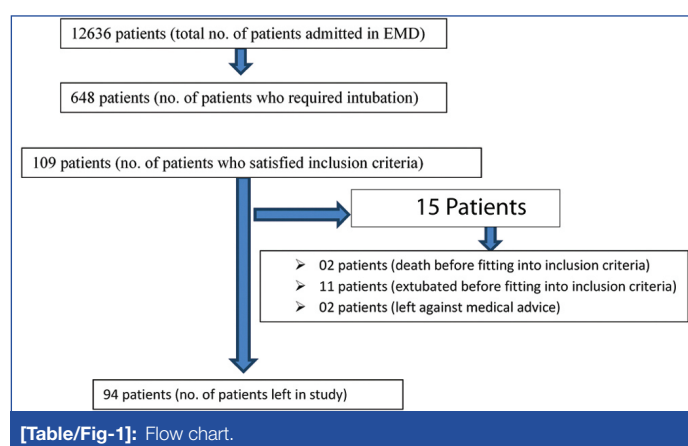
12636 patients (total no. of patients admitted in EMD)

648 patients (no. of patients who required intubation)

109 patients (no. of patients who satisfied inclusion criteria)

15 Patients

➢ 02 patients (death before fitting into inclusion criteria)
➢ 11 patients (extubated before fitting into inclusion criteria)
➢ 02 patients (left against medical advice)

94 patients (no. of patients left in study)

[Table/Fig-1]: Flow chart.